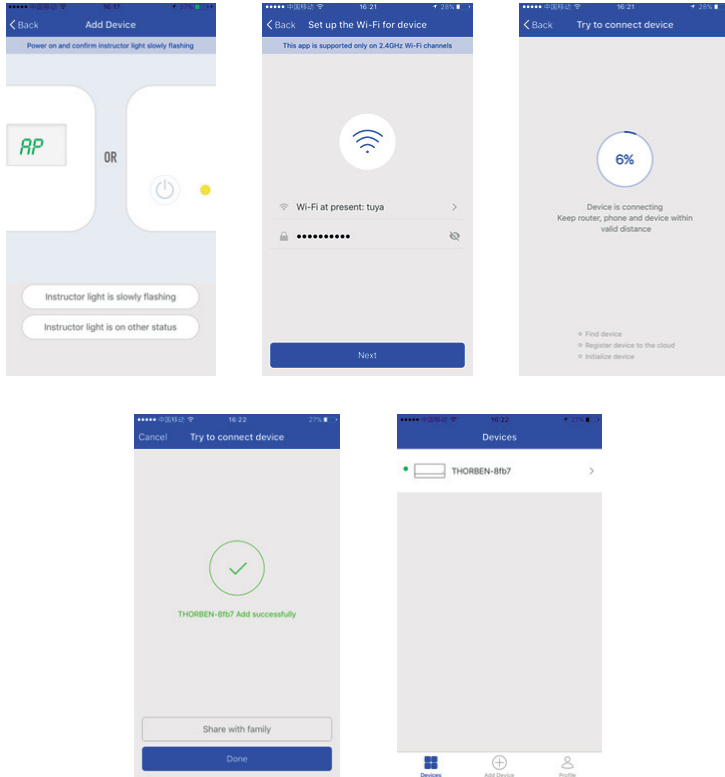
●●●●● 中国移动 16:17 27%

Back Add Device

Power on and confirm instructor light slowly flashing

AP

OR

Instructor light is slowly flashing

Instructor light is on other status

●●●●● 中国移动 16:21 28%

Back Set up the Wi-Fi for device

This app is supported only on 2.4GHz Wi-Fi channels

Wi-Fi at present: tuya

●●●●●●●●●●

Next

●●●●● 中国移动 16:21 28%

Back Try to connect device

6%

Device is connecting
Keep router, phone and device within valid distance

Find device
Register device to the cloud
Initialize device

●●●●● 中国移动 16:22 27%

Cancel Try to connect device

THORBEN-8fb7 Add successfully

Share with family

Done

●●●●● 中国移动 16:22 27%

Devices

THORBEN-8fb7

Devices Add Device Profile